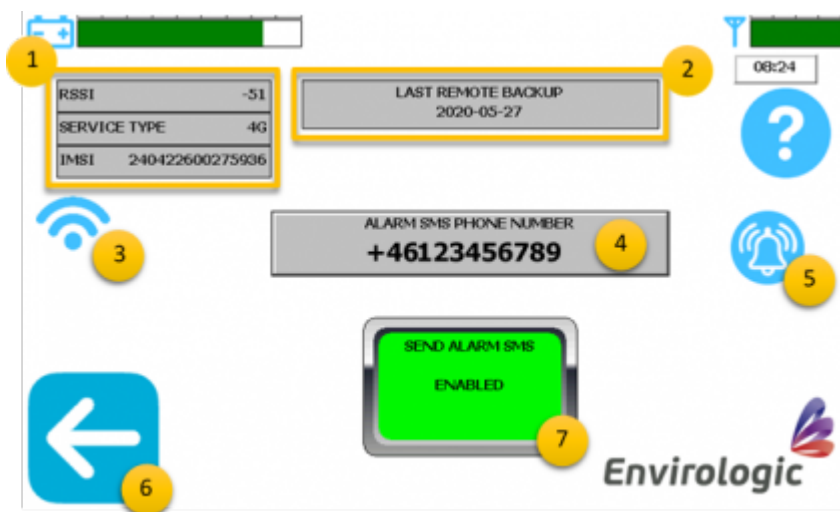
08:24

1

| RSSI | -51 |
|---|---|
| SERVICE TYPE | 4G |
| IMSI | 240422600275936 |

2

LAST REMOTE BACKUP
2020-05-27

?

3

ALARM SMS PHONE NUMBER
+46123456789

4

5

SEND ALARM SMS

ENABLED

7

6

Envirologic